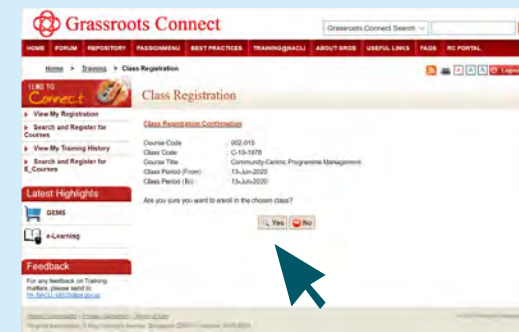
Grassroots Connect

Grassroots Connect Search

HOME FORUM REPOSITORY PASSIONMENU BEST PRACTICES TRAINING@NACLI ABOUT GROS USEFUL LINKS FAQS RC PORTAL

Home > Training > Class Registration

Logout

I LIKE TO Connect

View My Registration

Search and Register for Courses

View My Training History

Search and Register for E_Courses

Latest Highlights

GEMS

e-Learning

Feedback

For any feedback on Training matters, please send to PA_NACLI_GRO@pa.gov.sg

Class Registration

Class Registration Confirmation

| | |
|---|---|
| Course Code | 002-015 |
| Class Code | C-19-1976 |
| Course Title | Community-Centric Programme Management |
| Class Period (From) | 13-Jun-2020 |
| Class Period (To) | 13-Jun-2020 |

Are you sure you want to enroll in the chosen class?

Yes No

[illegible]